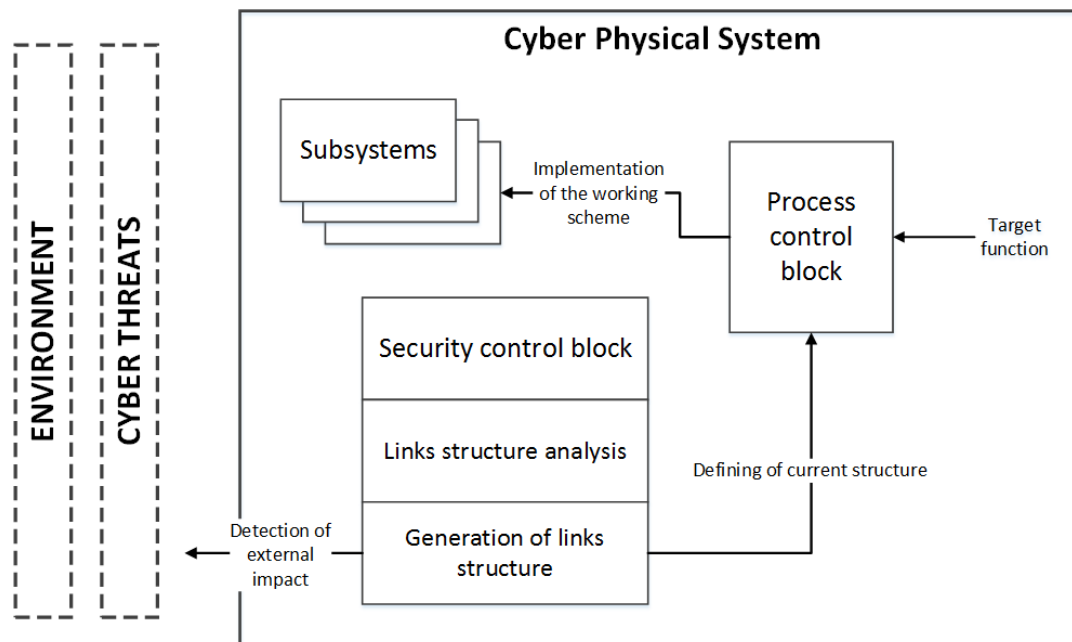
ENVIRONMENT

CYBER THREATS

Cyber Physical System

Subsystems

Implementation of the working scheme

Process control block

Target function

Security control block

Links structure analysis

Defining of current structure

Detection of external impact

Generation of links structure